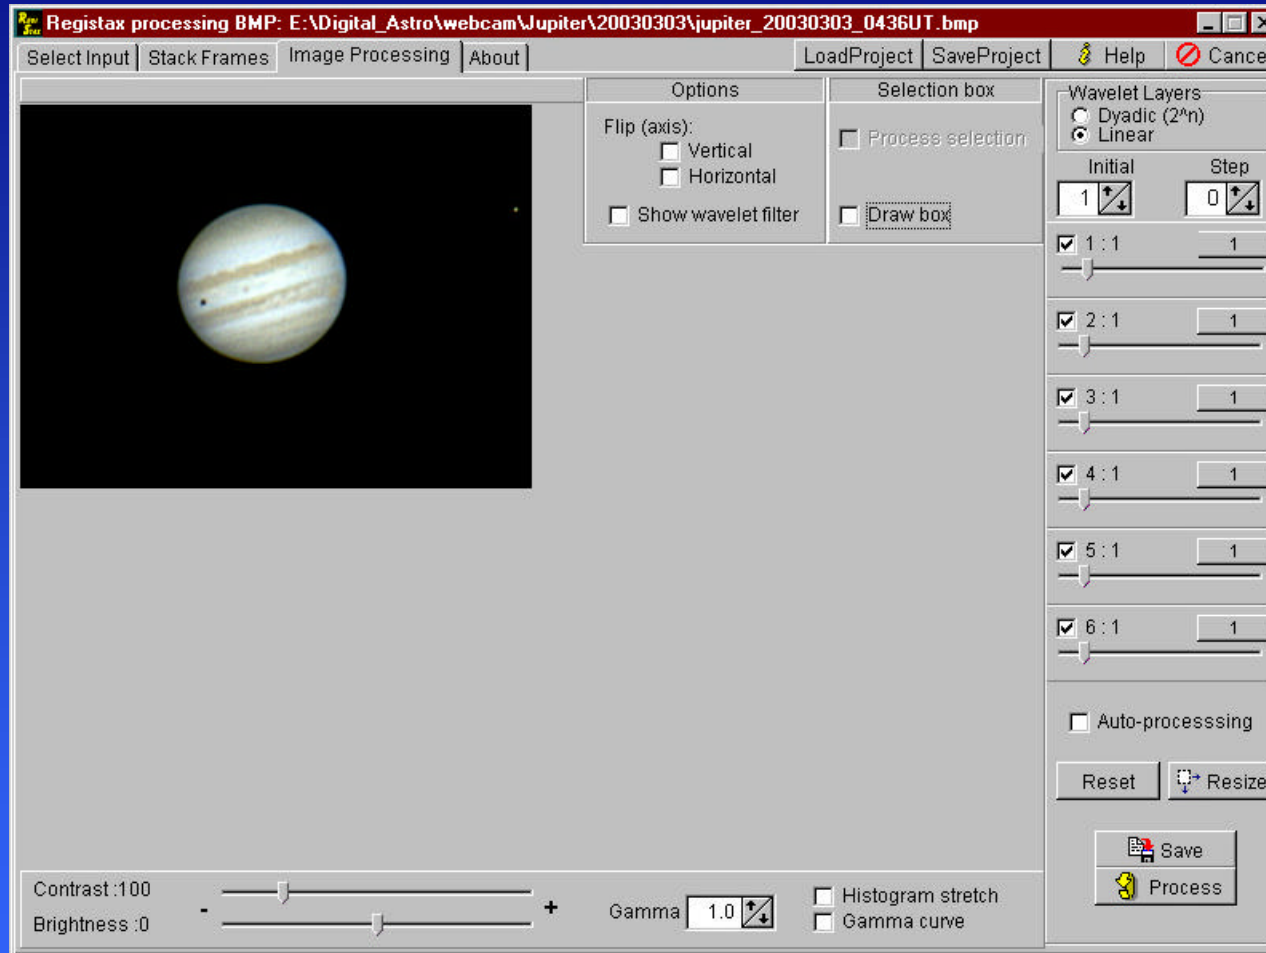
Registax processing BMP: E:\Digital_Astro\webcam\Jupiter\20030303\jupiter_20030303_0436UT.bmp

Select Input | Stack Frames | Image Processing | About

LoadProject | SaveProject | Help | Cance

Options

Flip (axis):

Vertical

Horizontal

Show wavelet filter

Selection box

Process selection

Draw box

Wavelet Layers

Dyadic (2^n)

Linear

Initial

1

Step

0

1 : 1

1

2 : 1

1

3 : 1

1

4 : 1

1

5 : 1

1

6 : 1

1

Auto-processsing

Reset

Resize

Save

Process

Contrast :100

Brightness :0

-

+

Gamma

1.0

Histogram stretch

Gamma curve